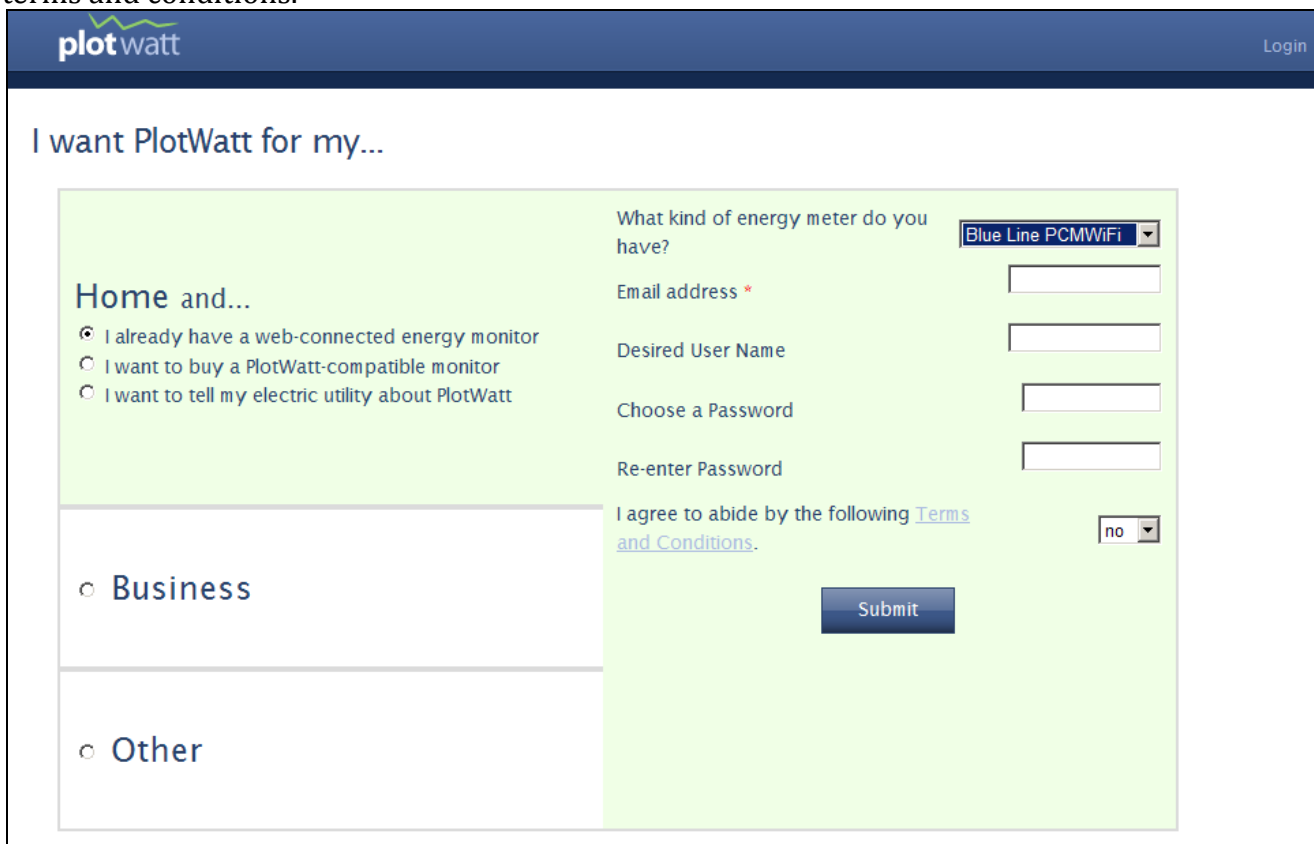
terms and conditions.

plotwatt

Login

I want PlotWatt for my...

Home and...

I already have a web-connected energy monitor

I want to buy a PlotWatt-compatible monitor

I want to tell my electric utility about PlotWatt

Business

Other

What kind of energy meter do you have?

Blue Line PCMWiFi

Email address *

Desired User Name

Choose a Password

Re-enter Password

I agree to abide by the following Terms and Conditions.

no

Submit